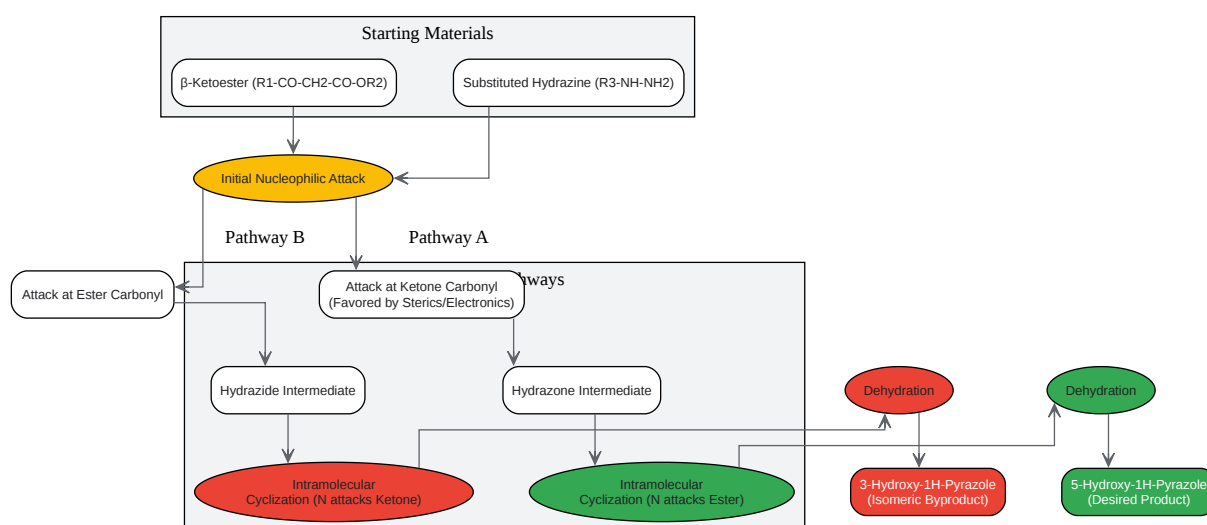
Starting Materials

β-Ketoester (R1-CO-CH2-CO-OR2)

Substituted Hydrazine (R3-NH-NH2)

Initial Nucleophilic Attack

Pathway B

Pathway A

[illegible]hways

Attack at Ester Carbonyl

Attack at Ketone Carbonyl (Favored by Sterics/Electronics)

Hydrazide Intermediate

Hydrazone Intermediate

Dehydration

Dehydration

Intramolecular Cyclization (N attacks Ketone)

Intramolecular Cyclization (N attacks Ester)

3-Hydroxy-1H-Pyrazole (Isomeric Byproduct)

5-Hydroxy-1H-Pyrazole (Desired Product)